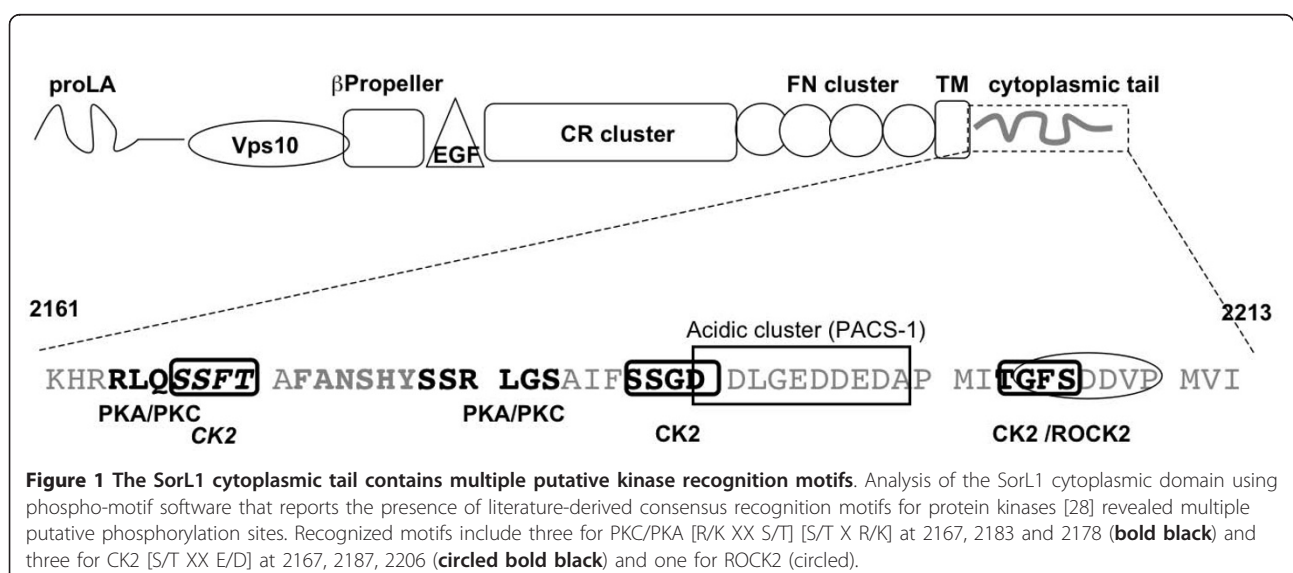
proLA

Vps10

βPropeller

EGF

CR cluster

FN cluster

TM

cytoplasmic tail

2161

2213

Acidic cluster (PACS-1)

KHRRLQSSFT AFANSHYSSR LGSAIFSSGD DLGEDDEDAP MITGFSDDVP MVI

PKA/PKC

CK2

PKA/PKC

CK2

CK2 /ROCK2

**Figure 1 The SorL1 cytoplasmic tail contains multiple putative kinase recognition motifs**. Analysis of the SorL1 cytoplasmic domain using phospho-motif software that reports the presence of literature-derived consensus recognition motifs for protein kinases [28] revealed multiple putative phosphorylation sites. Recognized motifs include three for PKC/PKA [R/K XX S/T] [S/T X R/K] at 2167, 2183 and 2178 (**bold black**) and three for CK2 [S/T XX E/D] at 2167, 2187, 2206 (**circled bold black**) and one for ROCK2 (circled).